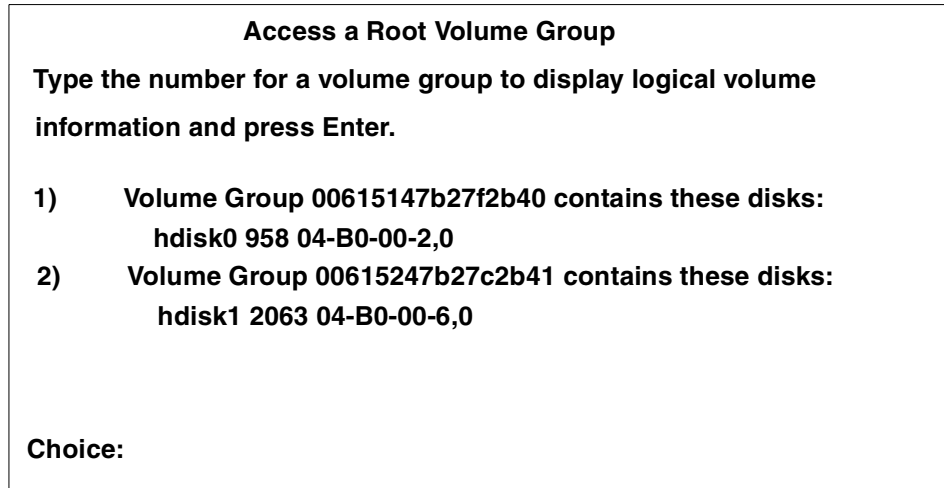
Access a Root Volume Group

Type the number for a volume group to display logical volume information and press Enter.

1) Volume Group 00615147b27f2b40 contains these disks:
hdisk0 958 04-B0-00-2,0
2) Volume Group 00615247b27c2b41 contains these disks:
hdisk1 2063 04-B0-00-6,0

Choice: